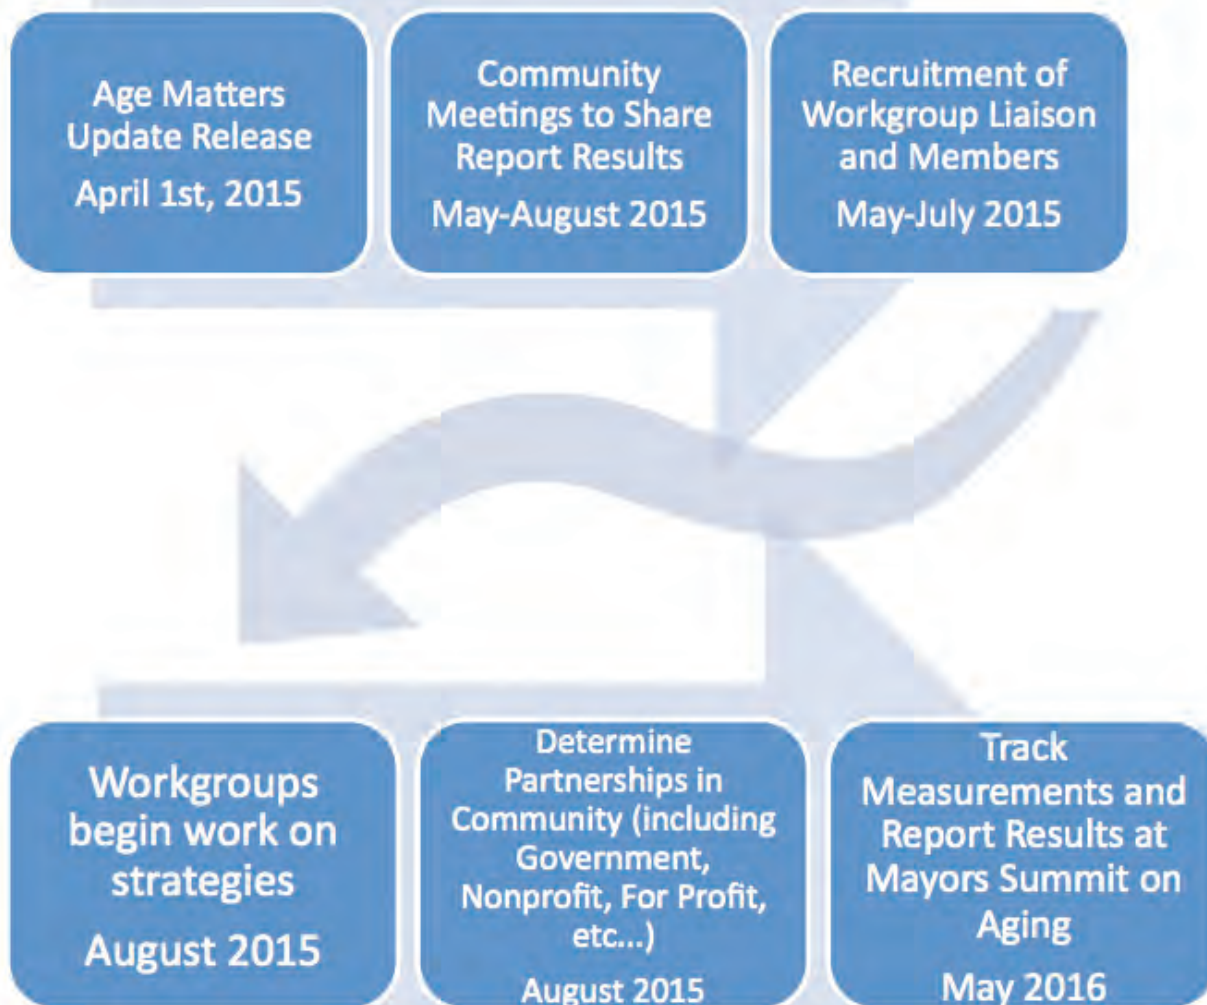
Age Matters Update Release
April 1st, 2015

Community Meetings to Share Report Results
May-August 2015

Recruitment of Workgroup Liaison and Members
May-July 2015

Workgroups begin work on strategies
August 2015

Determine Partnerships in Community (including Government, Nonprofit, For Profit, etc...)
August 2015

Track Measurements and Report Results at Mayors Summit on Aging
May 2016